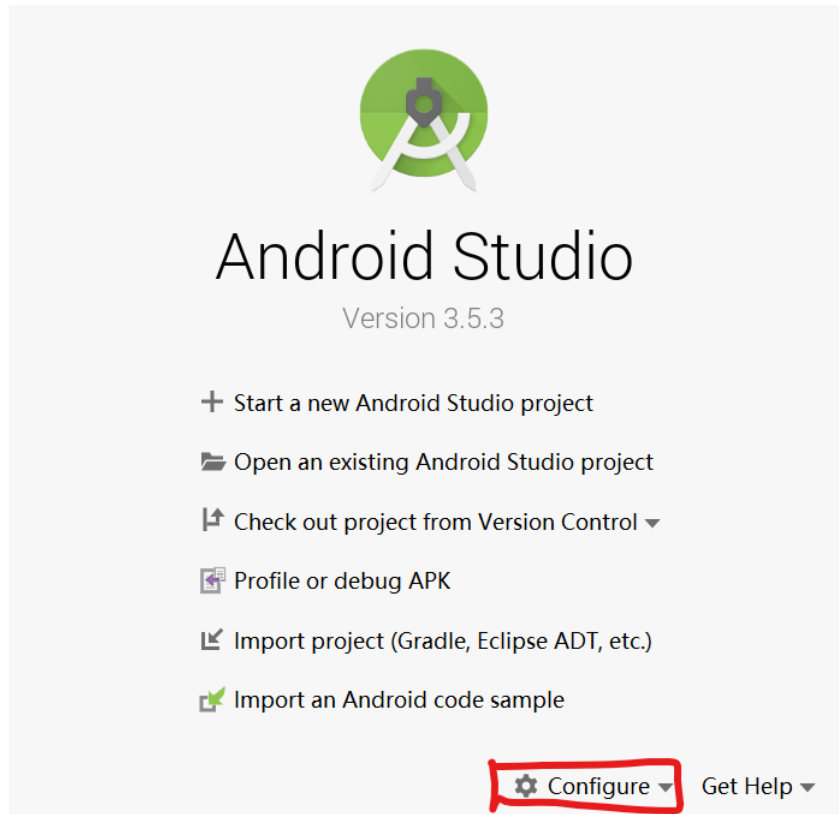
Android Studio

Version 3.5.3

+ Start a new Android Studio project

Open an existing Android Studio project

Check out project from Version Control

Profile or debug APK

Import project (Gradle, Eclipse ADT, etc.)

Import an Android code sample

Configure

Get Help